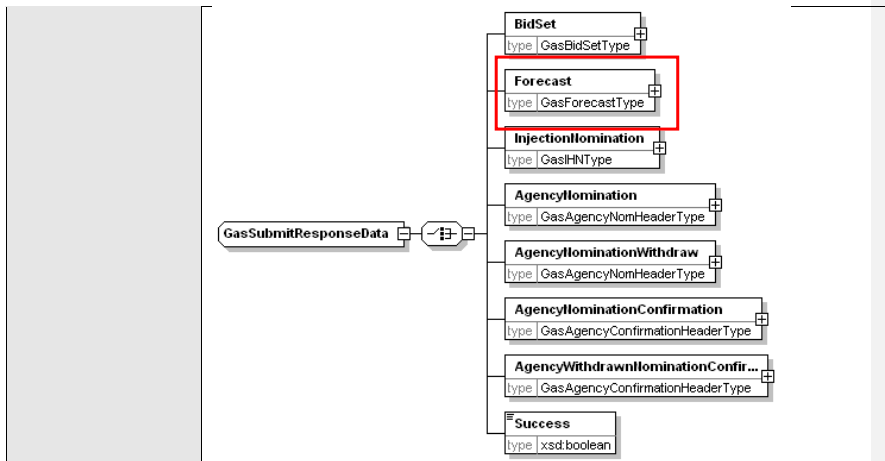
BidSet
type GasBidSetType

Forecast
type GasForecastType

InjectionNomination
type GasIHNType

AgencyNomination
type GasAgencyNomHeaderType

GasSubmitResponseData

AgencyNominationWithdraw
type GasAgencyNomHeaderType

AgencyNominationConfirmation
type GasAgencyConfirmationHeaderType

AgencyWithdrawnNominationConfir...
type GasAgencyConfirmationHeaderType

Success
type xsd:boolean